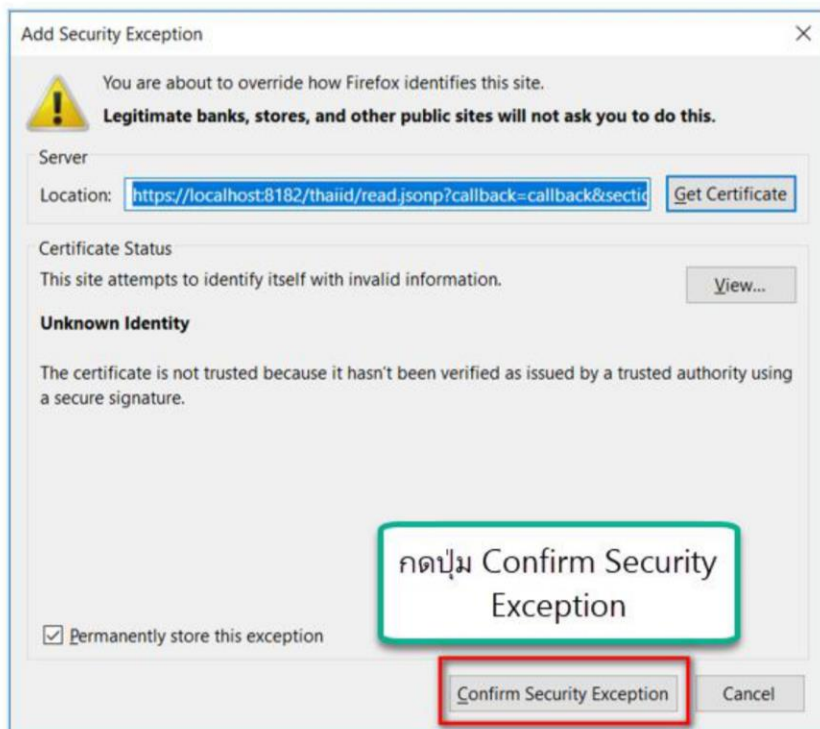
Add Security Exception

×

You are about to override how Firefox identifies this site.

Legitimate banks, stores, and other public sites will not ask you to do this.

Server

Location: https://localhost:8182/thaiid/read.jsonp?callback=callback&sectic

Get Certificate

Certificate Status

This site attempts to identify itself with invalid information.

View...

Unknown Identity

The certificate is not trusted because it hasn't been verified as issued by a trusted authority using a secure signature.

กดปุ่ม Confirm Security Exception

☑ Permanently store this exception

Confirm Security Exception

Cancel